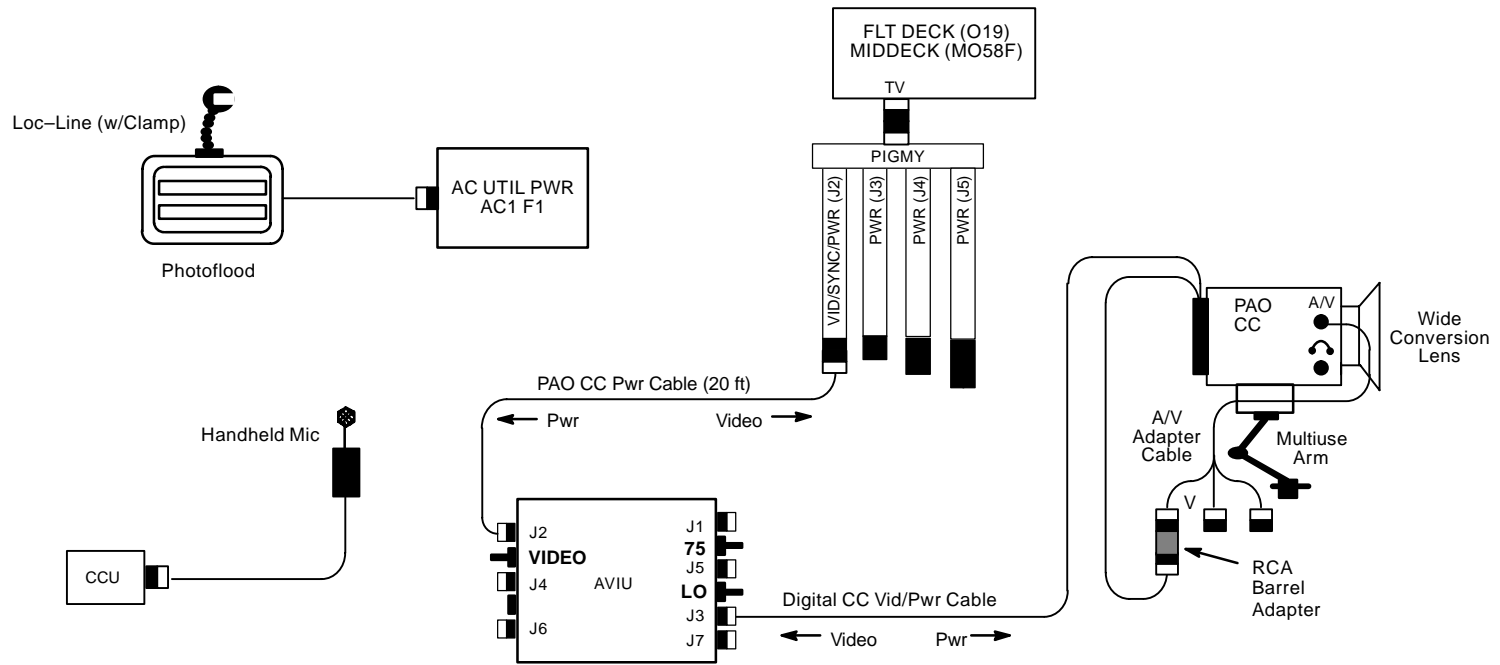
FLT DECK (O19)
MIDDECK (MO58F)

TV

PIGMY

VID/SYNC/PWR (J2)
PWR (J3)
PWR (J4)
PWR (J5)

Loc–Line (w/Clamp)

AC UTIL PWR
AC1 F1

Photoflood

PAO CC Pwr Cable (20 ft)

Pwr

Video

Handheld Mic

CCU

J2
VIDEO
J4
J6
AVIU
J1
75
J5
LO
J3
J7

Digital CC Vid/Pwr Cable

Video

Pwr

PAO
CC

A/V

Wide
Conversion
Lens

A/V
Adapter
Cable

Multiuse
Arm

V

RCA
Barrel
Adapter